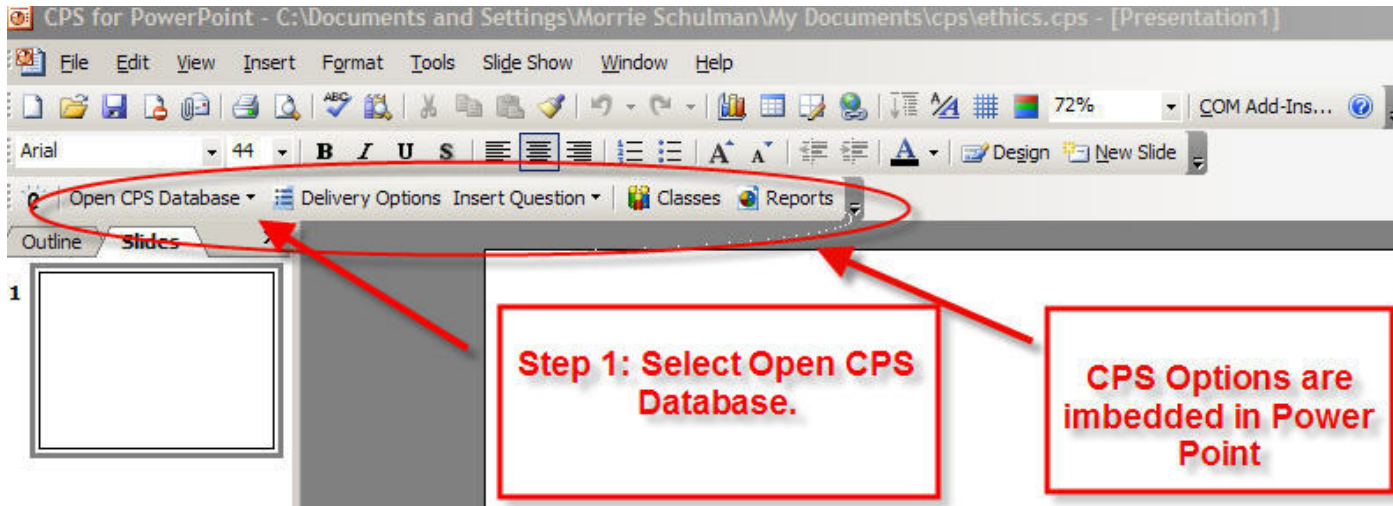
CPS for PowerPoint - C:\Documents and Settings\Morrie Schulman\My Documents\cps\ethics.cps - [Presentation1]

File Edit View Insert Format Tools Slide Show Window Help

72% COM Add-Ins...

Arial 44 B I U S A Design New Slide

Open CPS Database Delivery Options Insert Question Classes Reports

Outline Slides

1

Step 1: Select Open CPS Database.

CPS Options are imbedded in Power Point